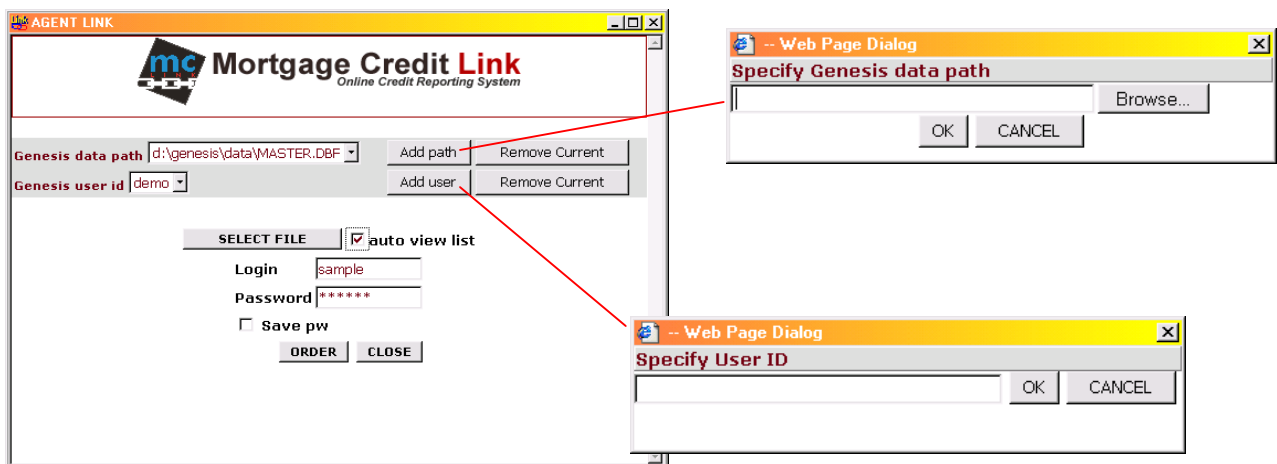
AGENT LINK

mc Mortgage Credit Link
Online Credit Reporting System

Genesis data path d:\genesis\data\MASTER.DBF Add path Remove Current

Genesis user id demo Add user Remove Current

SELECT FILE auto view list

Login sample

Password ******

Save pw

ORDER CLOSE

-- Web Page Dialog

Specify Genesis data path

Browse...

OK CANCEL

-- Web Page Dialog

Specify User ID

OK CANCEL